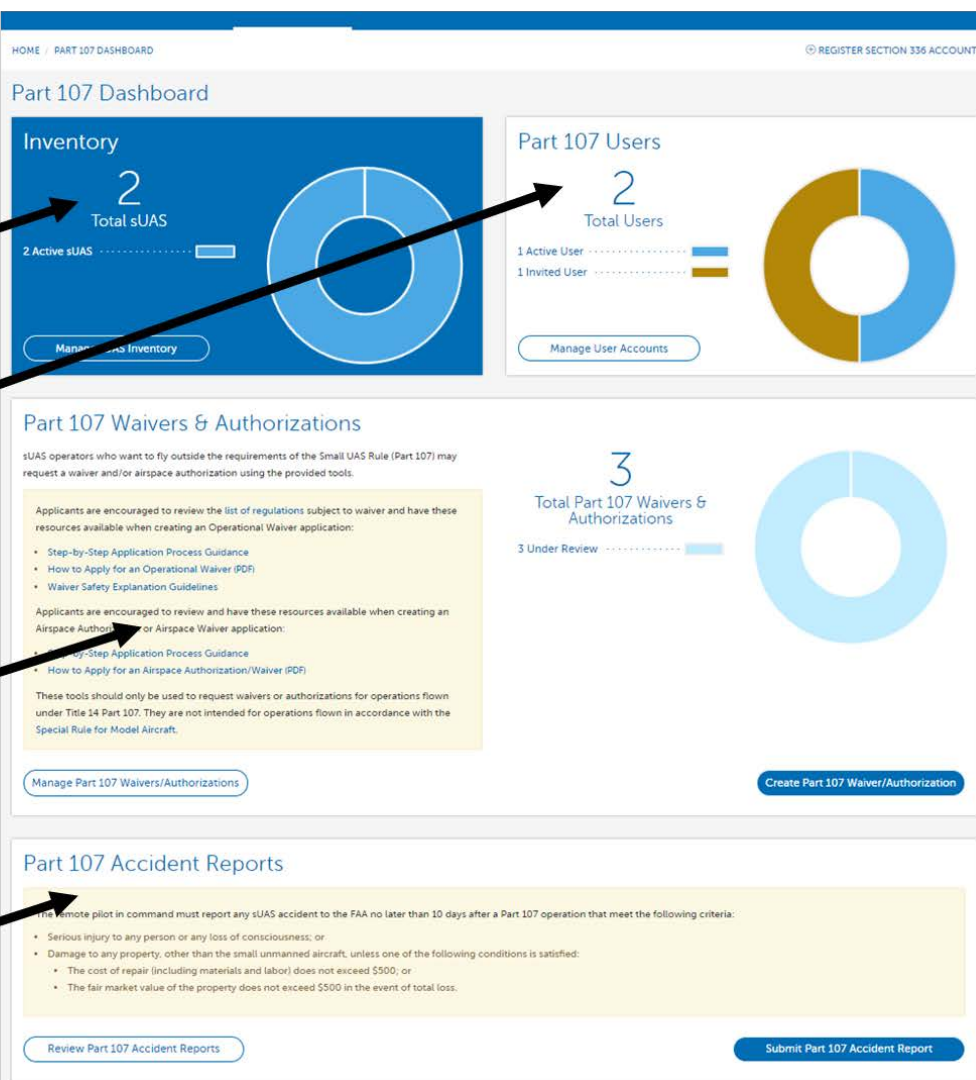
HOME / PART 107 DASHBOARD

REGISTER SECTION 336 ACCOUNT

Part 107 Dashboard

Inventory

2
Total sUAS

2 Active sUAS

Manag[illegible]AS Inventory

Part 107 Users

2
Total Users

1 Active User

1 Invited User

Manage User Accounts

Part 107 Waivers & Authorizations

sUAS operators who want to fly outside the requirements of the Small UAS Rule (Part 107) may request a waiver and/or airspace authorization using the provided tools.

Applicants are encouraged to review the list of regulations subject to waiver and have these resources available when creating an Operational Waiver application:

- Step-by-Step Application Process Guidance
- How to Apply for an Operational Waiver (PDF)
- Waiver Safety Explanation Guidelines

Applicants are encouraged to review and have these resources available when creating an Airspace Authori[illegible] or Airspace Waiver application:

- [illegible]-by-Step Application Process Guidance
- How to Apply for an Airspace Authorization/Waiver (PDF)

These tools should only be used to request waivers or authorizations for operations flown under Title 14 Part 107. They are not intended for operations flown in accordance with the Special Rule for Model Aircraft.

3
Total Part 107 Waivers & Authorizations

3 Under Review

Manage Part 107 Waivers/Authorizations

Create Part 107 Waiver/Authorization

Part 107 Accident Reports

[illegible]emote pilot in command must report any sUAS accident to the FAA no later than 10 days after a Part 107 operation that meet the following criteria:

- Serious injury to any person or any loss of consciousness; or
- Damage to any property, other than the small unmanned aircraft, unless one of the following conditions is satisfied:
  - The cost of repair (including materials and labor) does not exceed $500; or
  - The fair market value of the property does not exceed $500 in the event of total loss.

Review Part 107 Accident Reports

Submit Part 107 Accident Report